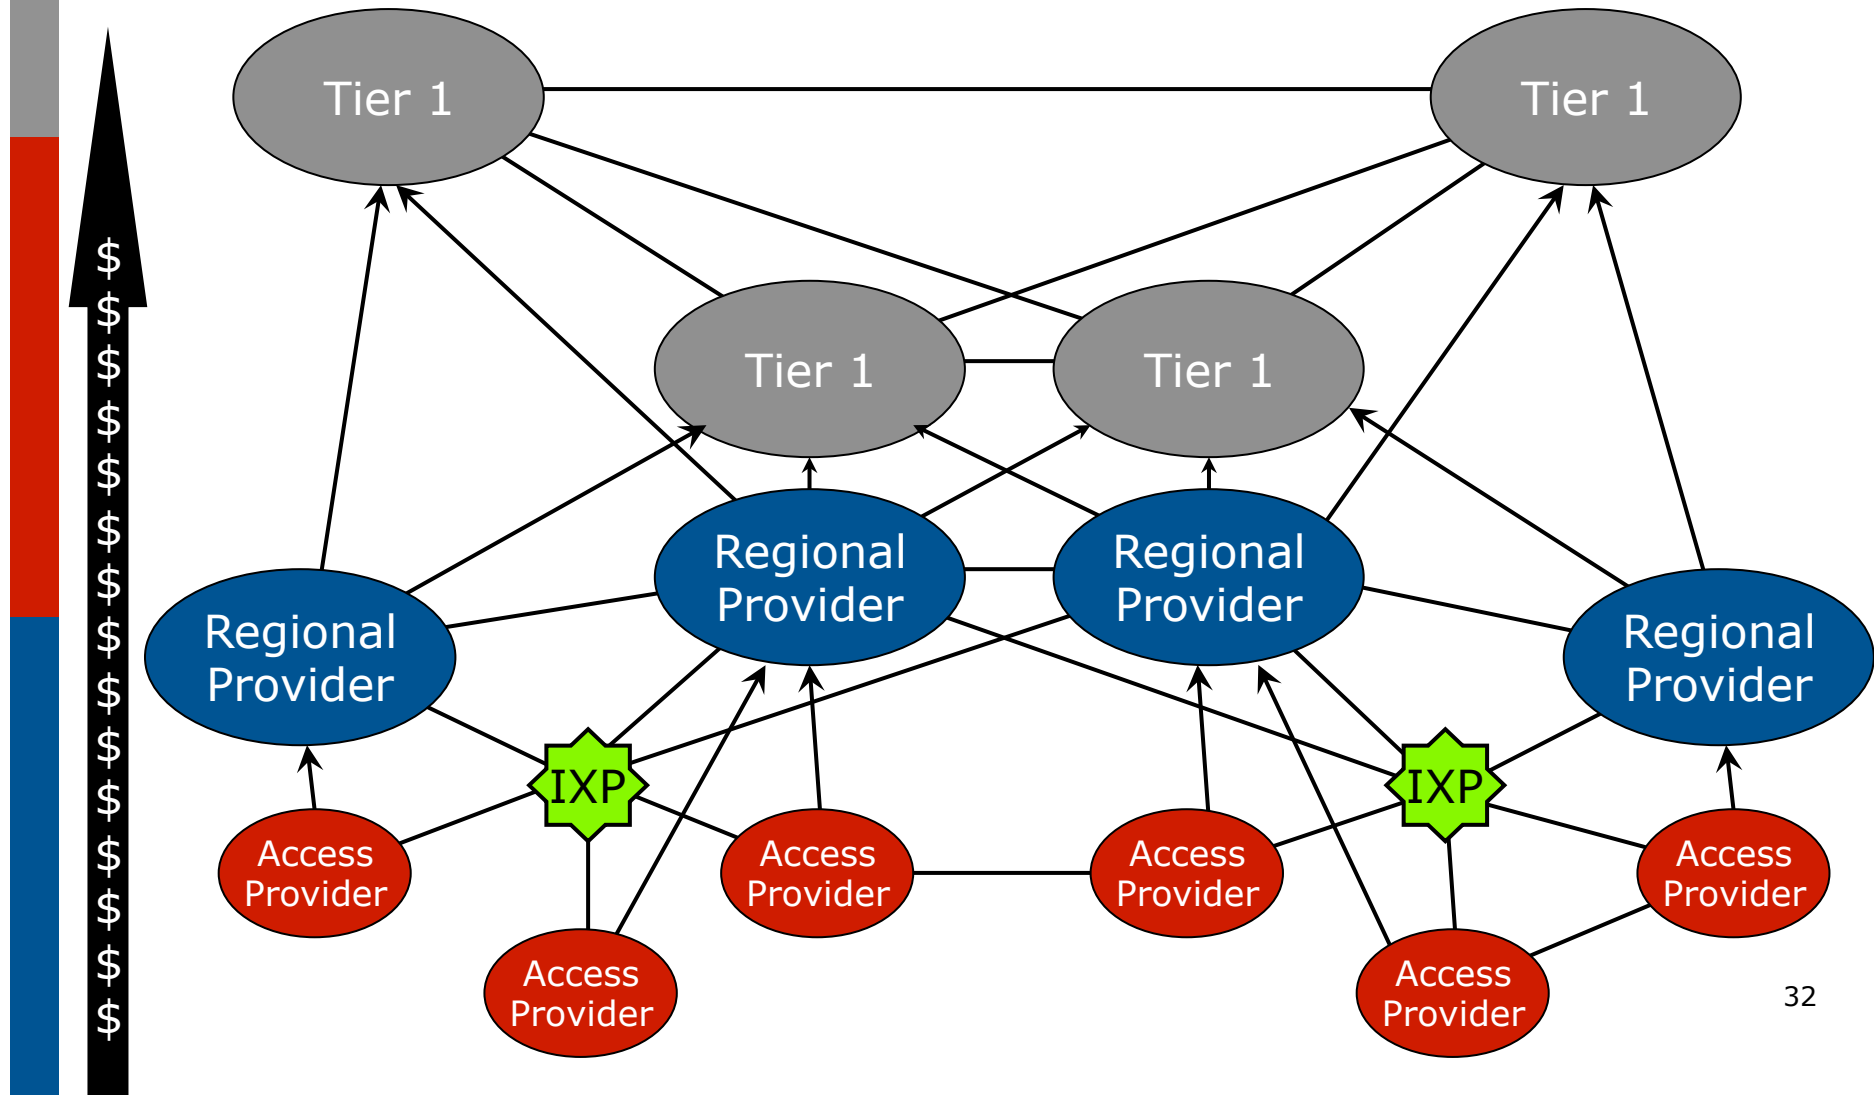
$ $ $ $ $ $ $ $ $ $ $ $ $ $ $

Tier 1

Tier 1

Tier 1

Tier 1

Regional Provider

Regional Provider

Regional Provider

Regional Provider

IXP

IXP

Access Provider

Access Provider

Access Provider

Access Provider

Access Provider

Access Provider

32